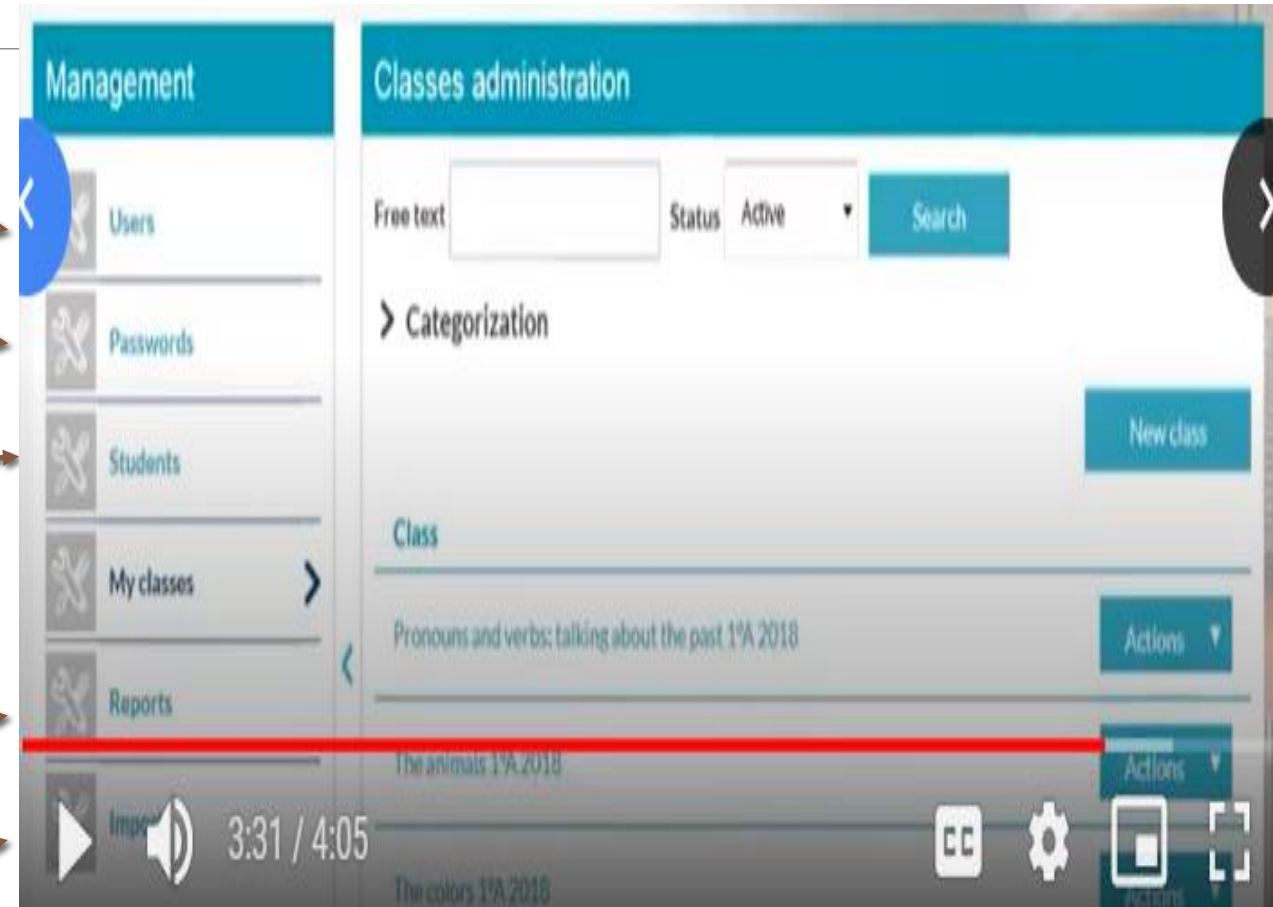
Management

Users

Passwords

Students

My classes

Reports

Impo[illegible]

Classes administration

Free text

Status Active

Search

Categorization

New class

Class

Pronouns and verbs: talking about the past 1ºA 2018

Actions

The animals 1ºA 2018

Actions

The colors 1ºA 2018

Actions

3:31 / 4:05

CC